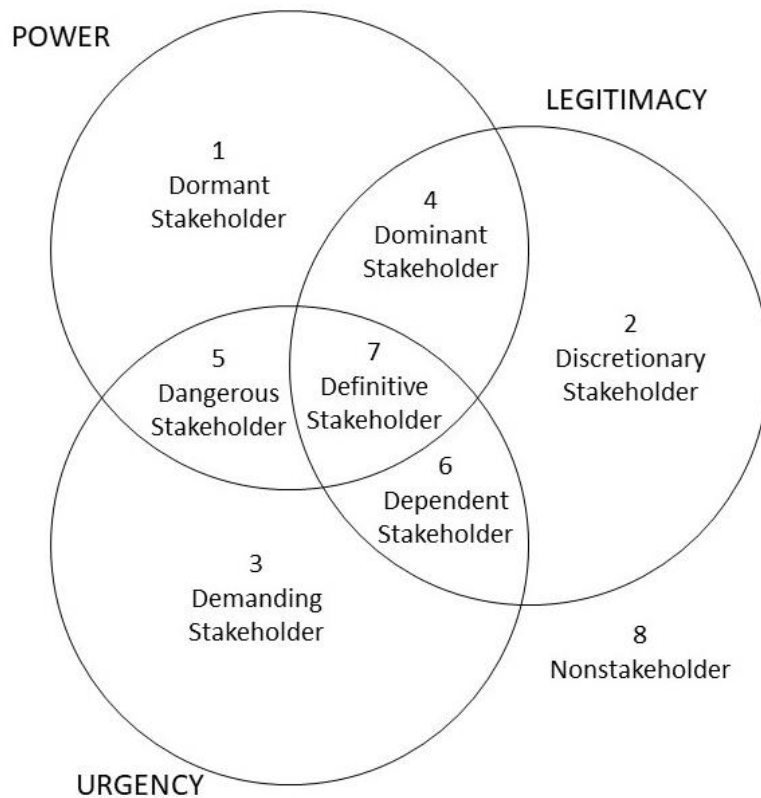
POWER

LEGITIMACY

1
Dormant
Stakeholder

4
Dominant
Stakeholder

2
Discretionary
Stakeholder

5
Dangerous
Stakeholder

7
Definitive
Stakeholder

6
Dependent
Stakeholder

3
Demanding
Stakeholder

8
Nonstakeholder

URGENCY